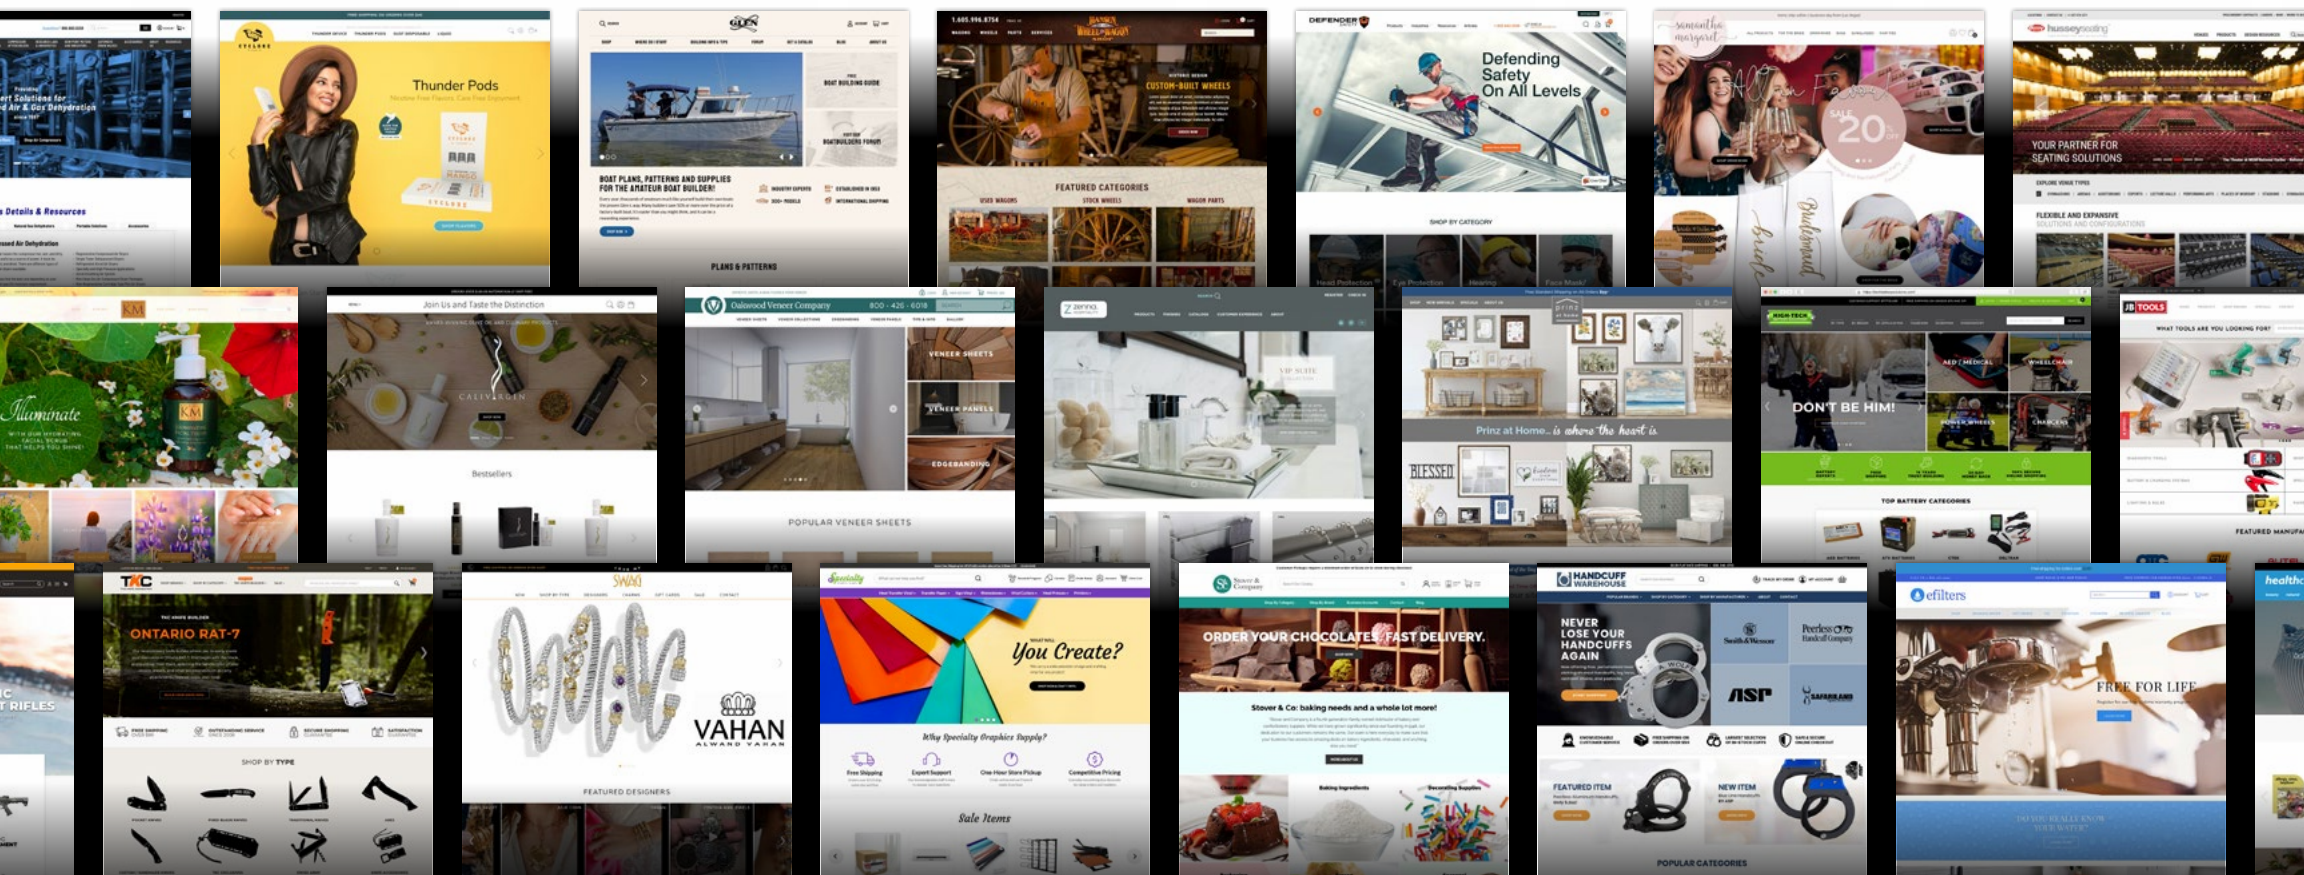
ert Solutions for
d Air & Gas Dehydration

Details & Resources

Thunder Pods

BOAT PLANS, PATTERNS AND SUPPLIES FOR THE AMATEUR BOAT BUILDER!

PLANS & PATTERNS

CUSTOM-BUILT WHEELS

FEATURED CATEGORIES

DEFENDER

Defending Safety On All Levels

SHOP BY CATEGORY

20

YOUR PARTNER FOR SEATING SOLUTIONS

FLEXIBLE AND EXPANSIVE

Illuminate

Join Us and Taste the Distinction

Bestsellers

Oakwood Veneer Company 800 - 426 - 6018

VENEER SHEETS

VENEER PANELS

EDGEBANDING

POPULAR VENEER SHEETS

Prinz at Home... is where the heart is

BLESSED

DON'T BE HIM!

TOP BATTERY CATEGORIES

JB TOOLS

WHAT TOOLS ARE YOU LOOKING FOR?

FEATURED MANUF

TKC

ONTARIO RAT-7

SHOP BY TYPE

SWAG

VAHAN

FEATURED DESIGNERS

Specialty

You Create?

Why Specialty Graphics Supply?

Sale Items

ORDER YOUR CHOCOLATES FAST DELIVERY.

Stover & Co: baking needs and a whole lot more!

HANDCUFF WAREHOUSE

NEVER LOSE YOUR HANDCUFFS AGAIN

Peerless

ASP

FEATURED ITEM

NEW ITEM

POPULAR CATEGORIES

efilters

FREE FOR LIFE

health